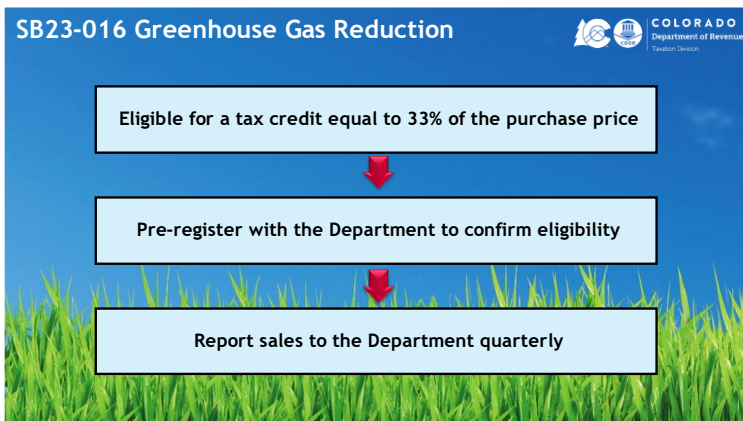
SB23-016 Greenhouse Gas Reduction

CDOR COLORADO Department of Revenue Taxation Division

Eligible for a tax credit equal to 33% of the purchase price

Pre-register with the Department to confirm eligibility

Report sales to the Department quarterly